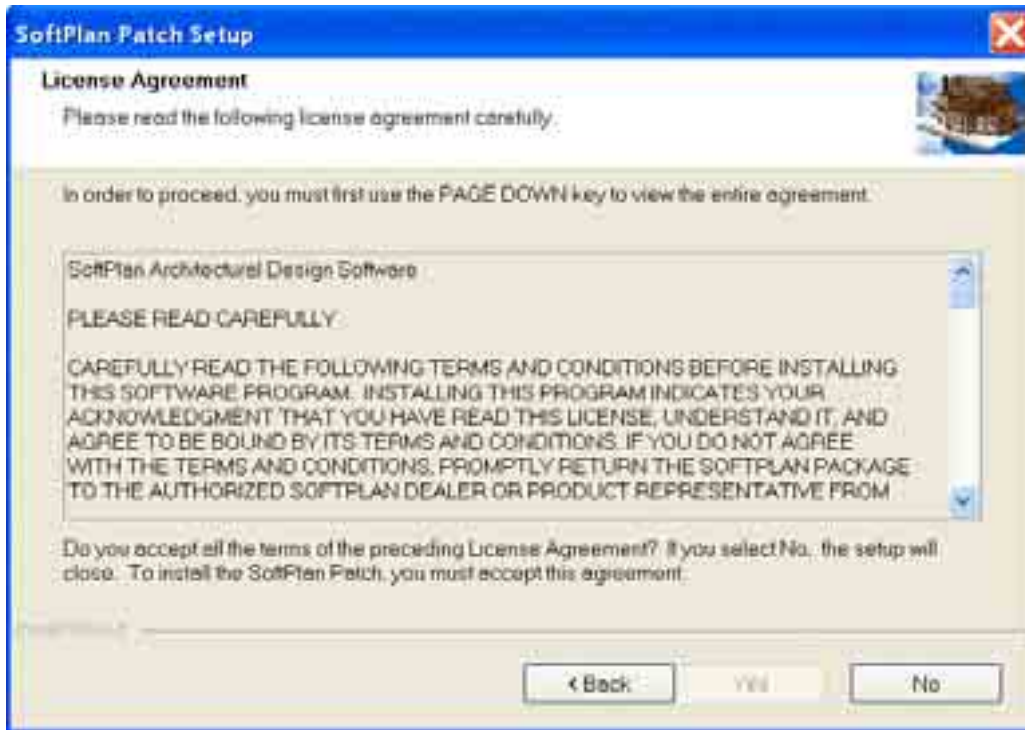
SoftPlan Patch Setup

License Agreement

Please read the following license agreement carefully.

In order to proceed, you must first use the PAGE DOWN key to view the entire agreement.

SoftPlan Architectural Design Software

PLEASE READ CAREFULLY

CAREFULLY READ THE FOLLOWING TERMS AND CONDITIONS BEFORE INSTALLING THIS SOFTWARE PROGRAM. INSTALLING THIS PROGRAM INDICATES YOUR ACKNOWLEDGMENT THAT YOU HAVE READ THIS LICENSE, UNDERSTAND IT, AND AGREE TO BE BOUND BY ITS TERMS AND CONDITIONS. IF YOU DO NOT AGREE WITH THE TERMS AND CONDITIONS, PROMPTLY RETURN THE SOFTPLAN PACKAGE TO THE AUTHORIZED SOFTPLAN DEALER OR PRODUCT REPRESENTATIVE FROM

Do you accept all the terms of the preceding License Agreement? If you select No, the setup will close. To install the SoftPlan Patch, you must accept this agreement.

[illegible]

< Back

Yes

No